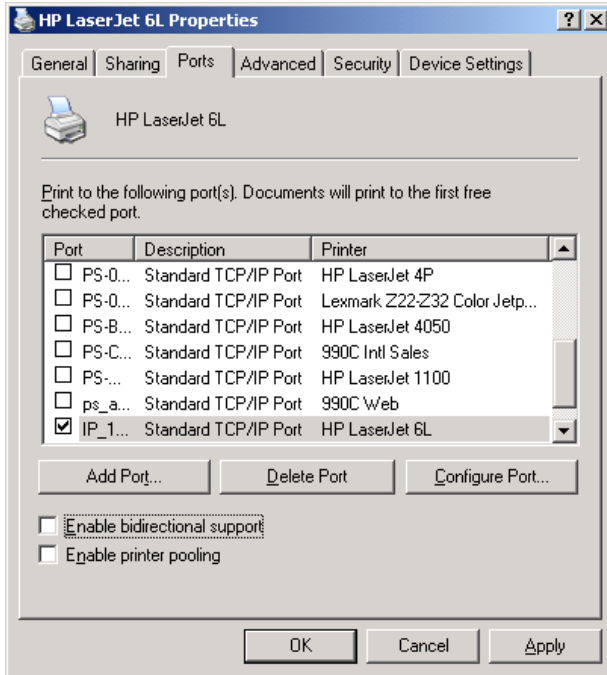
HP LaserJet 6L Properties

?

General | Sharing | Ports | Advanced | Security | Device Settings

HP LaserJet 6L

Print to the following port(s). Documents will print to the first free checked port.

| Port | Description | Printer |
|---|---|---|
| ☐ PS-0... | Standard TCP/IP Port | HP LaserJet 4P |
| ☐ PS-0... | Standard TCP/IP Port | Lexmark Z22-Z32 Color Jetp... |
| ☐ PS-B... | Standard TCP/IP Port | HP LaserJet 4050 |
| ☐ PS-C... | Standard TCP/IP Port | 990C Intl Sales |
| ☐ PS-... | Standard TCP/IP Port | HP LaserJet 1100 |
| ☐ ps_a... | Standard TCP/IP Port | 990C Web |
| ☑ IP_1... | Standard TCP/IP Port | HP LaserJet 6L |

Add Port... | Delete Port | Configure Port...

☐ Enable bidirectional support
☐ Enable printer pooling

OK | Cancel | Apply